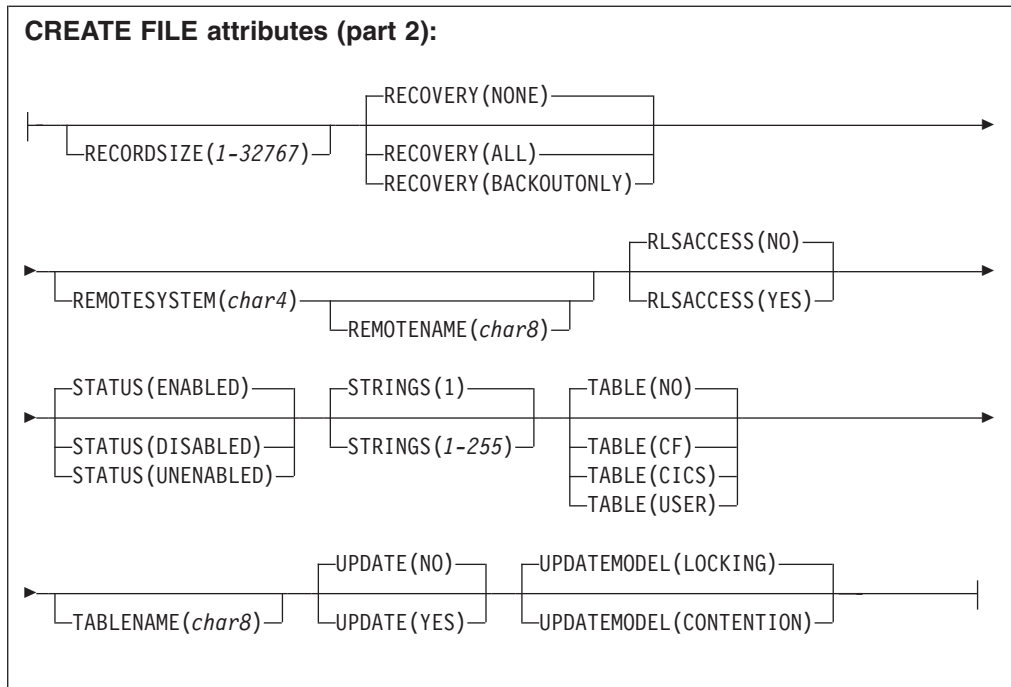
CREATE FILE attributes (part 2):

RECORDSIZE(1-32767)
RECOVERY(NONE)
RECOVERY(ALL)
RECOVERY(BACKOUTONLY)

REMOTESYSTEM(char4)
REMOTENAME(char8)
RLSACCESS(NO)
RLSACCESS(YES)

STATUS(ENABLED)
STATUS(DISABLED)
STATUS(UNENABLED)
STRINGS(1)
STRINGS(1-255)
TABLE(NO)
TABLE(CF)
TABLE(CICS)
TABLE(USER)

TABLENAME(char8)
UPDATE(NO)
UPDATE(YES)
UPDATEMODEL(LOCKING)
UPDATEMODEL(CONTENTION)